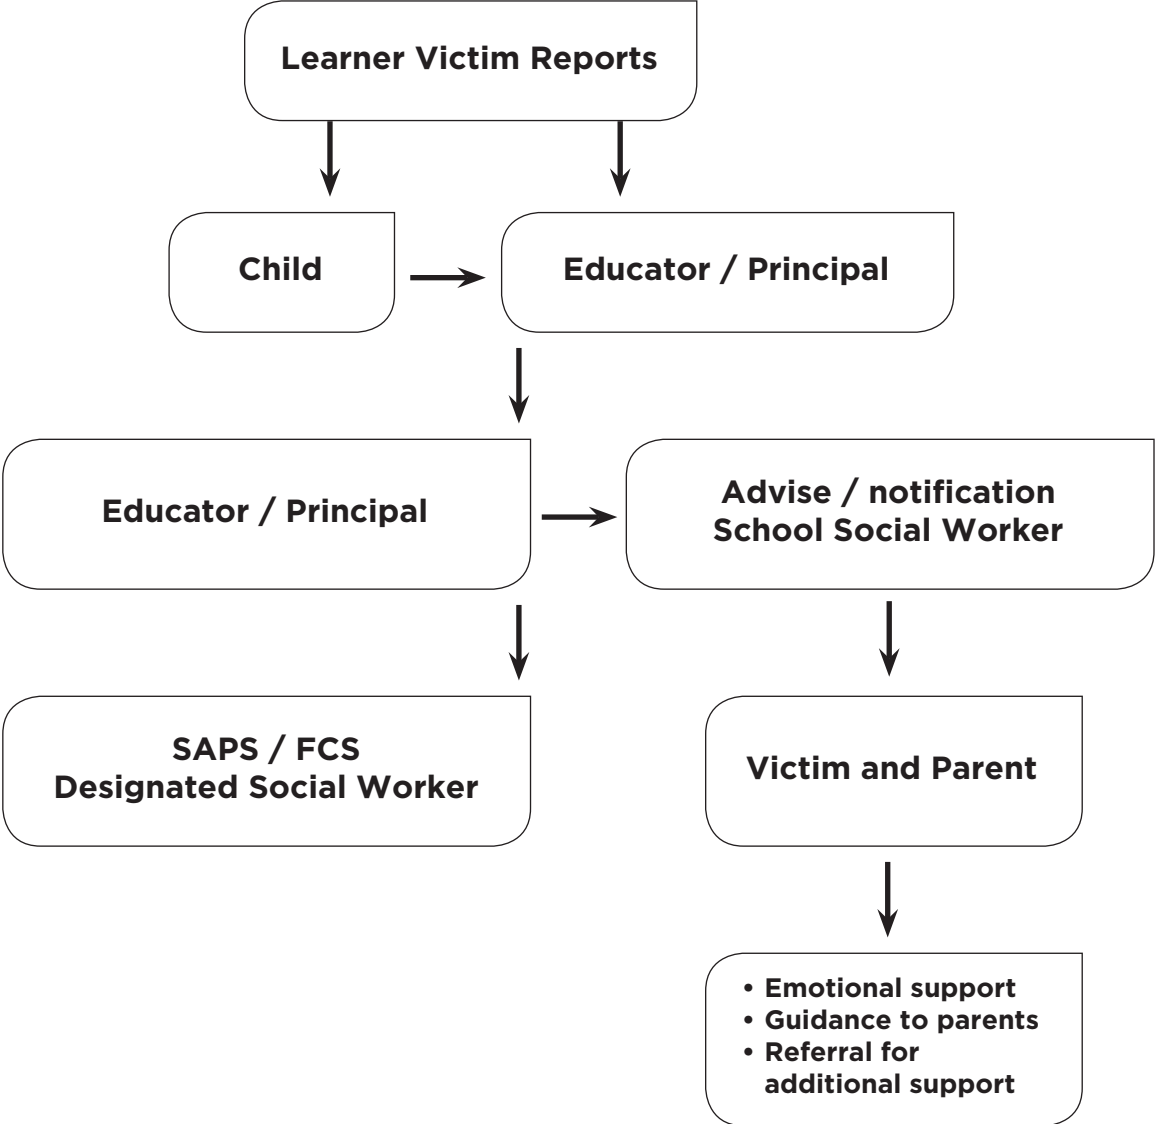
Learner Victim Reports

Child

Educator / Principal

Educator / Principal

Advise / notification
School Social Worker

SAPS / FCS
Designated Social Worker

Victim and Parent

• Emotional support
• Guidance to parents
• Referral for additional support